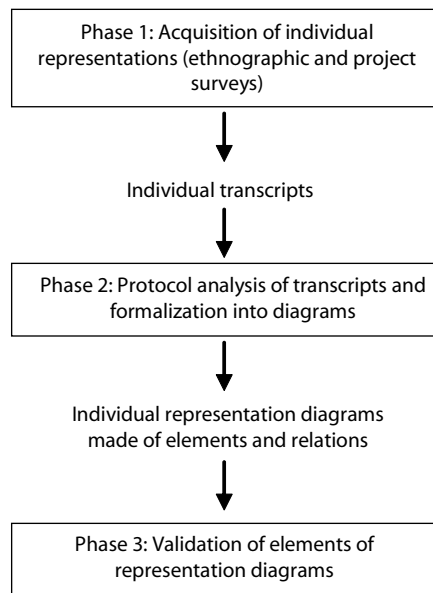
Phase 1: Acquisition of individual representations (ethnographic and project surveys)

Individual transcripts

Phase 2: Protocol analysis of transcripts and formalization into diagrams

Individual representation diagrams made of elements and relations

Phase 3: Validation of elements of representation diagrams